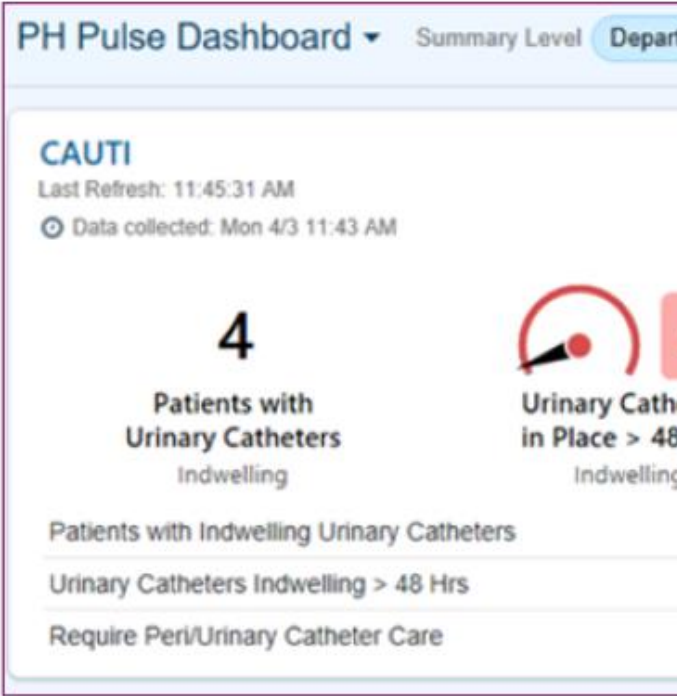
PH Pulse Dashboard ▾ Summary Level Depar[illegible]

CAUTI
Last Refresh: 11:45:31 AM
Data collected: Mon 4/3 11:43 AM

4
Patients with Urinary Catheters
Indwelling

Urinary Cath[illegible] in Place > 48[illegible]
Indwelling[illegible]

Patients with Indwelling Urinary Catheters
Urinary Catheters Indwelling > 48 Hrs
Require Peri/Urinary Catheter Care